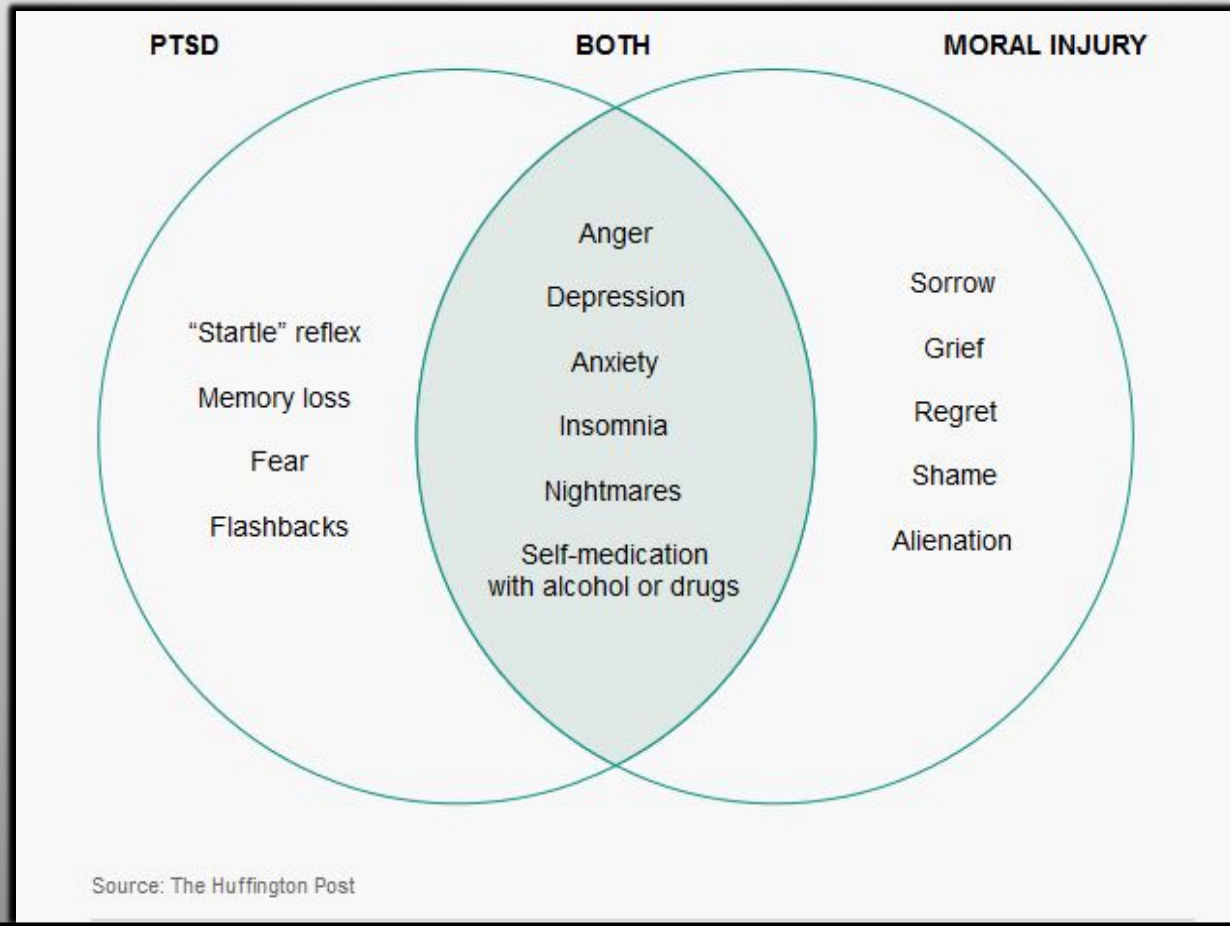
PTSD

BOTH

MORAL INJURY

"Startle" reflex

Memory loss

Fear

Flashbacks

Anger

Depression

Anxiety

Insomnia

Nightmares

Self-medication with alcohol or drugs

Sorrow

Grief

Regret

Shame

Alienation

Source: The Huffington Post